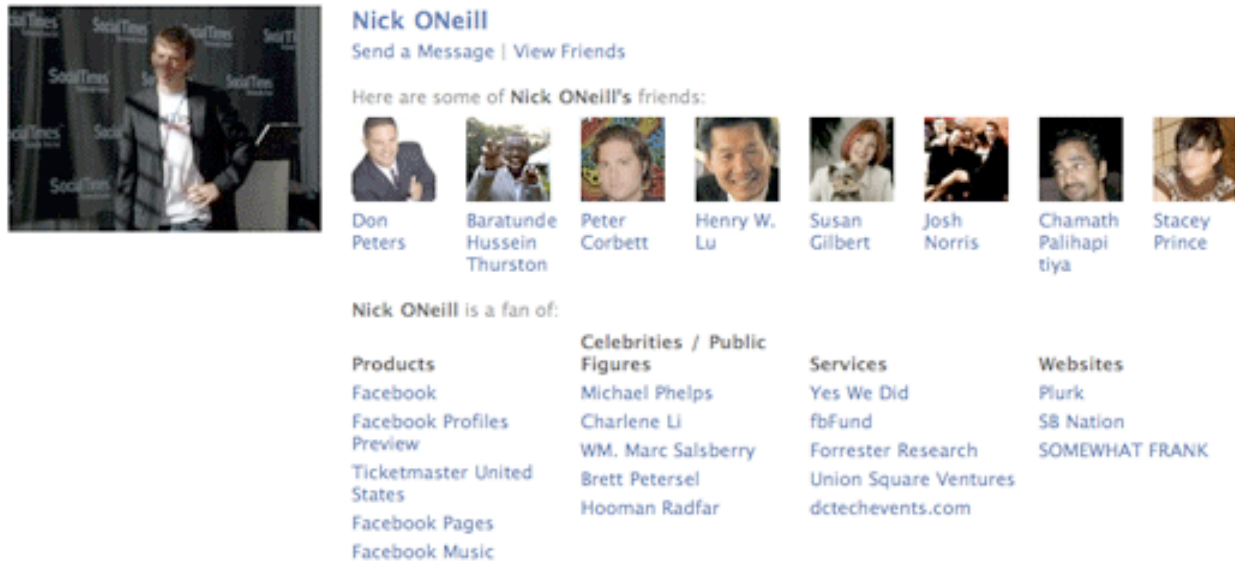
Nick ONeill
Send a Message | View Friends

Here are some of Nick ONeill's friends:

Don Peters
Baratunde Hussein Thurston
Peter Corbett
Henry W. Lu
Susan Gilbert
Josh Norris
Chamath Palihapitiya
Stacey Prince

Nick ONeill is a fan of:

Products
Facebook
Facebook Profiles Preview
Ticketmaster United States
Facebook Pages
Facebook Music

Celebrities / Public Figures
Michael Phelps
Charlene Li
WM. Marc Salsberry
Brett Petersel
Hooman Radfar

Services
Yes We Did
fbFund
Forrester Research
Union Square Ventures
dctechevents.com

Websites
Plurk
SB Nation
SOMEWHAT FRANK

SocialTimes